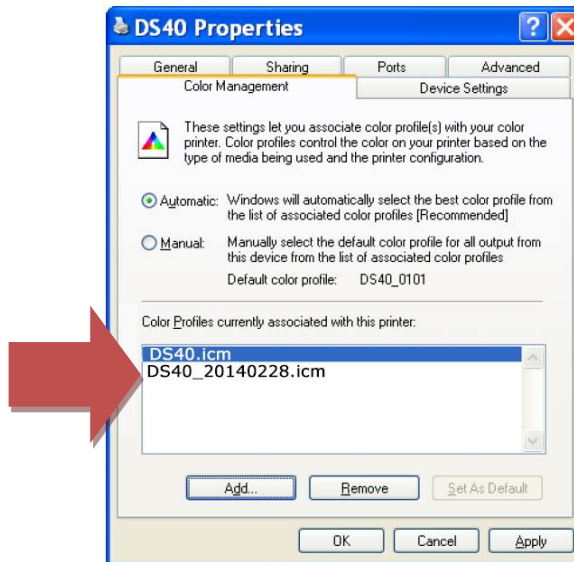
DS40 Properties

General | Sharing | Ports | Advanced
Color Management | Device Settings

These settings let you associate color profile(s) with your color printer. Color profiles control the color on your printer based on the type of media being used and the printer configuration.

Automatic: Windows will automatically select the best color profile from the list of associated color profiles [Recommended]

Manual: Manually select the default color profile for all output from this device from the list of associated color profiles

Default color profile: DS40_0101

Color Profiles currently associated with this printer:

DS40.icm
DS40_20140228.icm

Add... | Remove | Set As Default

OK | Cancel | Apply